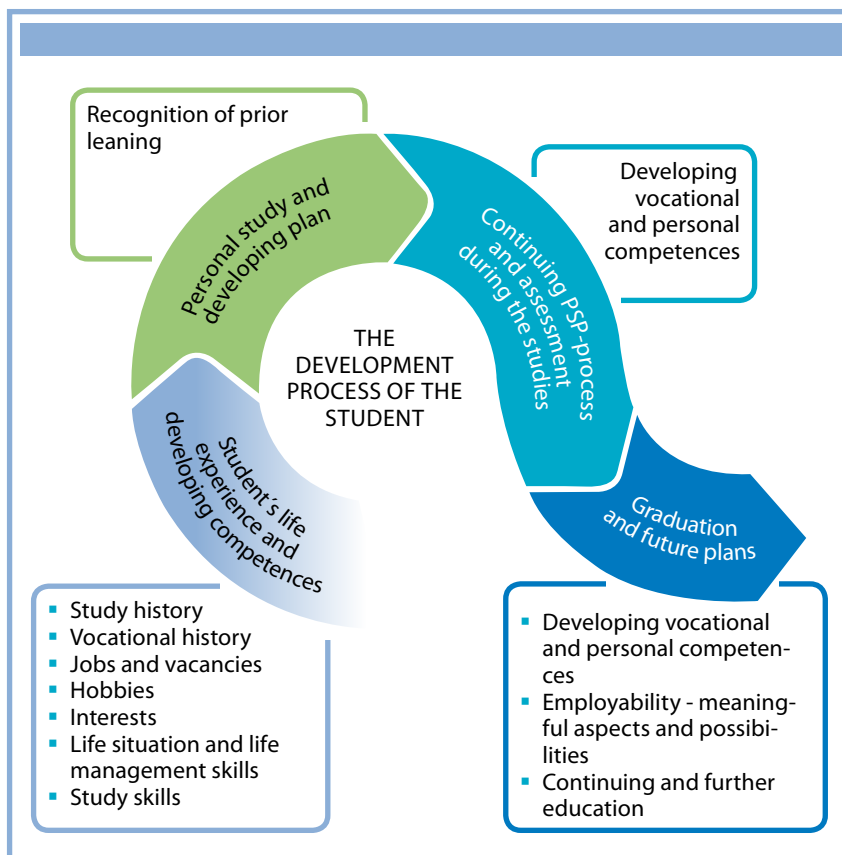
Recognition of prior leaning

Personal study and developing plan

Continuing PSP-process and assessment during the studies

Developing vocational and personal competences

THE DEVELOPMENT PROCESS OF THE STUDENT

Student´s life experience and developing competences

Graduation and future plans

- Study history
- Vocational history
- Jobs and vacancies
- Hobbies
- Interests
- Life situation and life management skills
- Study skills

- Developing vocational and personal competences
- Employability - meaningful aspects and possibilities
- Continuing and further education